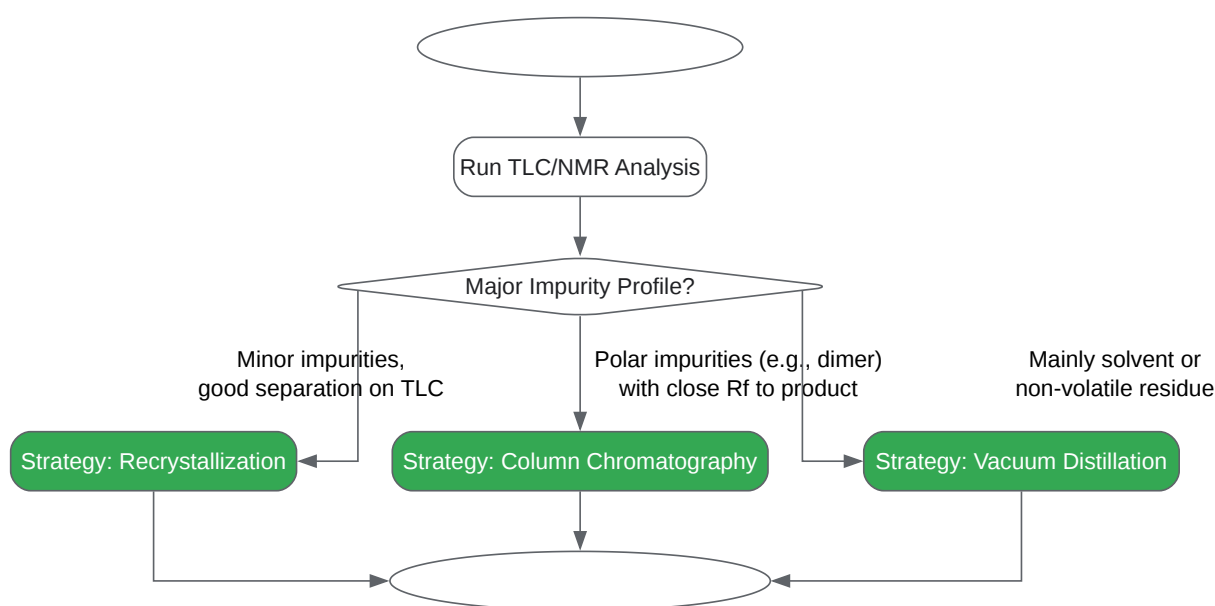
Run TLC/NMR Analysis

Major Impurity Profile?

Minor impurities, good separation on TLC

Polar impurities (e.g., dimer) with close Rf to product

Mainly solvent or non-volatile residue

Strategy: Recrystallization

Strategy: Column Chromatography

Strategy: Vacuum Distillation